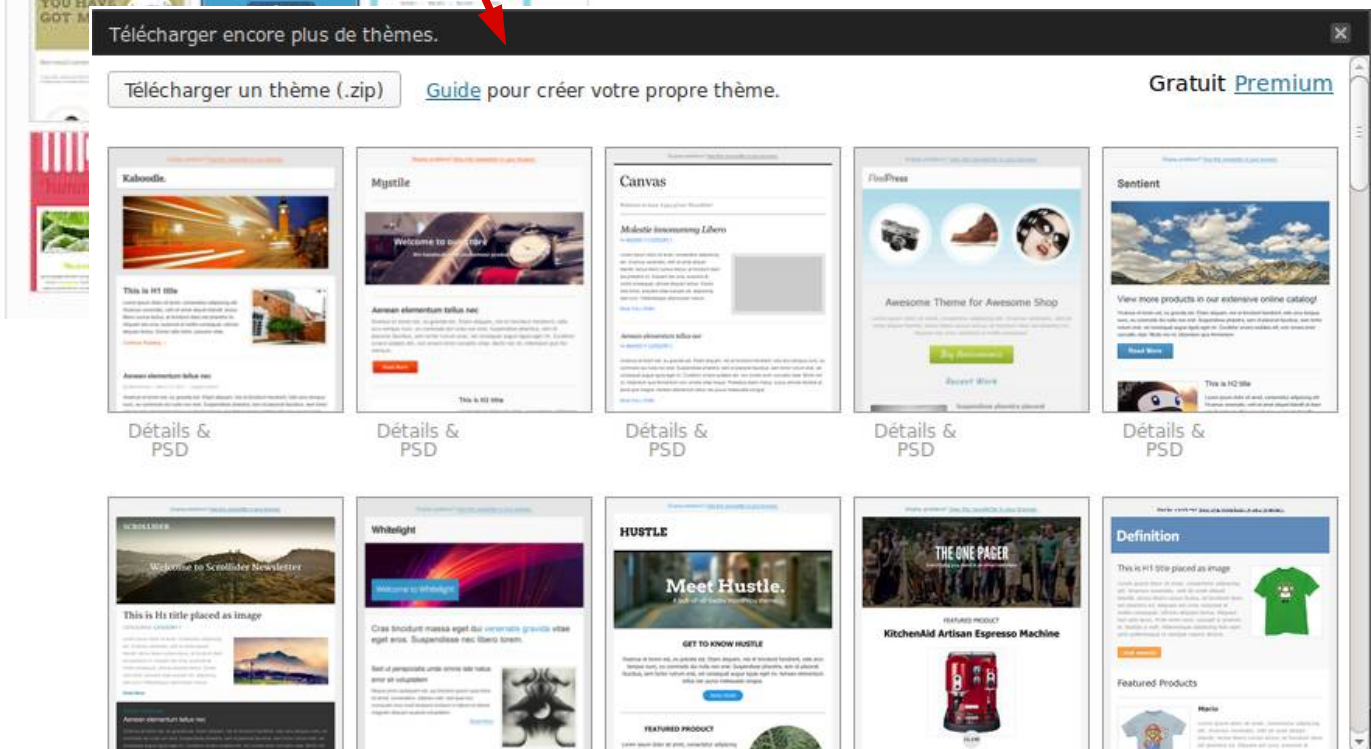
YOU HAVE GOT M

Télécharger encore plus de thèmes.

Télécharger un thème (.zip) Guide pour créer votre propre thème.

Gratuit Premium

Kaboodle.

This is H1 title

Aenean elementum tellus nec

Mystile

Welcome to our store

Aenean elementum tellus nec

This is H2 title

Canvas

Molestie tmonummy Libero

Aenean elementum tellus nec

Awesome Theme for Awesome Shop

Recent Work

Sentient

View more products in our extensive online catalog!

Read More

This is H2 title

Détails & PSD

Détails & PSD

Détails & PSD

Détails & PSD

Détails & PSD

SCROLLIDER

Welcome to Scrollider Newsletter

This is H1 title placed as image

Aenean elementum tellus nec

Whitelight

Welcome to Whitelight

Cras tincidunt massa eget dui venenatis gravida vitae eget eros. Suspendisse nec libero lorem.

HUSTLE

Meet Hustle.

GET TO KNOW HUSTLE

FEATURED PRODUCT

THE ONE PAGER

FEATURED PRODUCT

KitchenAid Artisan Espresso Machine

Definition

This is H1 title placed as image

Featured Products

Mario